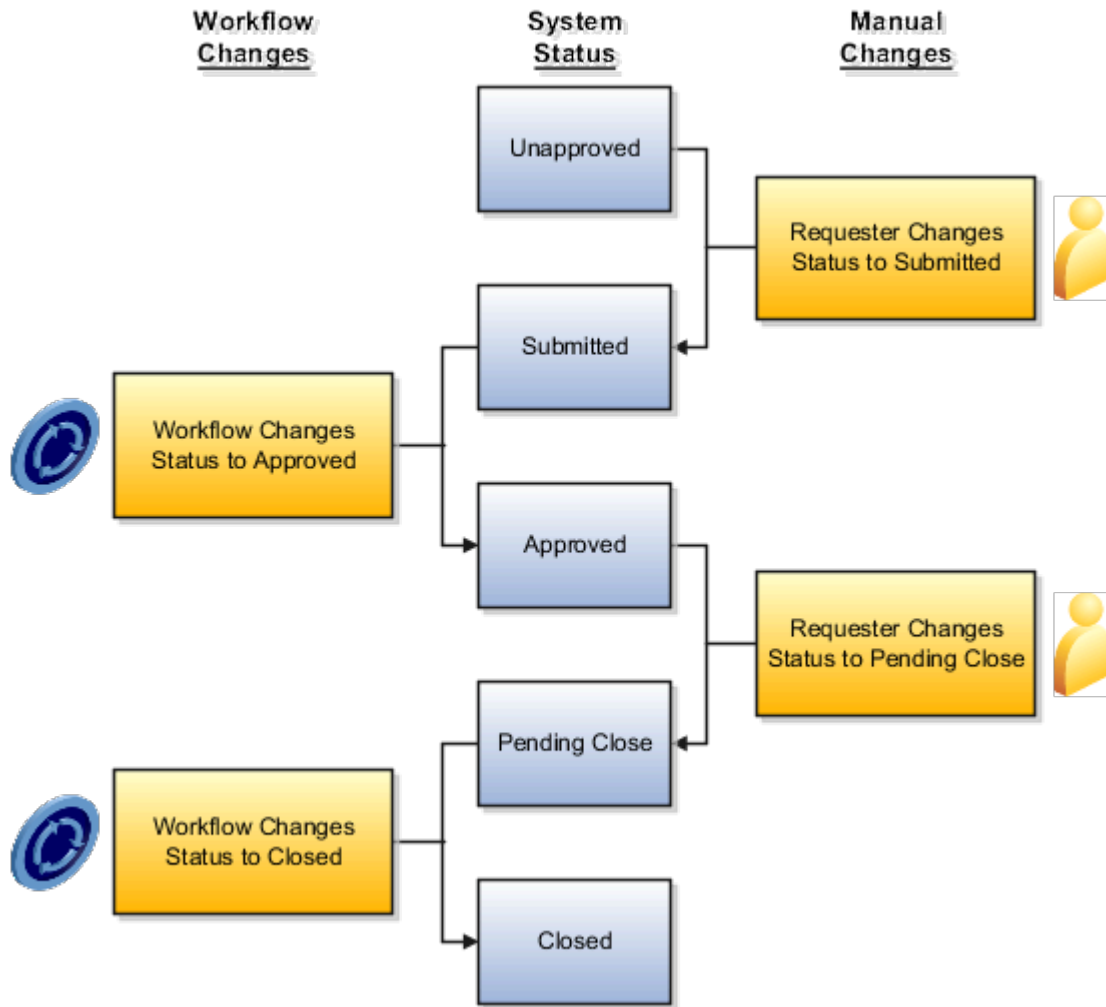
Workflow Changes

System Status

Manual Changes

Unapproved

Requester Changes Status to Submitted

Submitted

Workflow Changes Status to Approved

Approved

Requester Changes Status to Pending Close

Pending Close

Workflow Changes Status to Closed

Closed